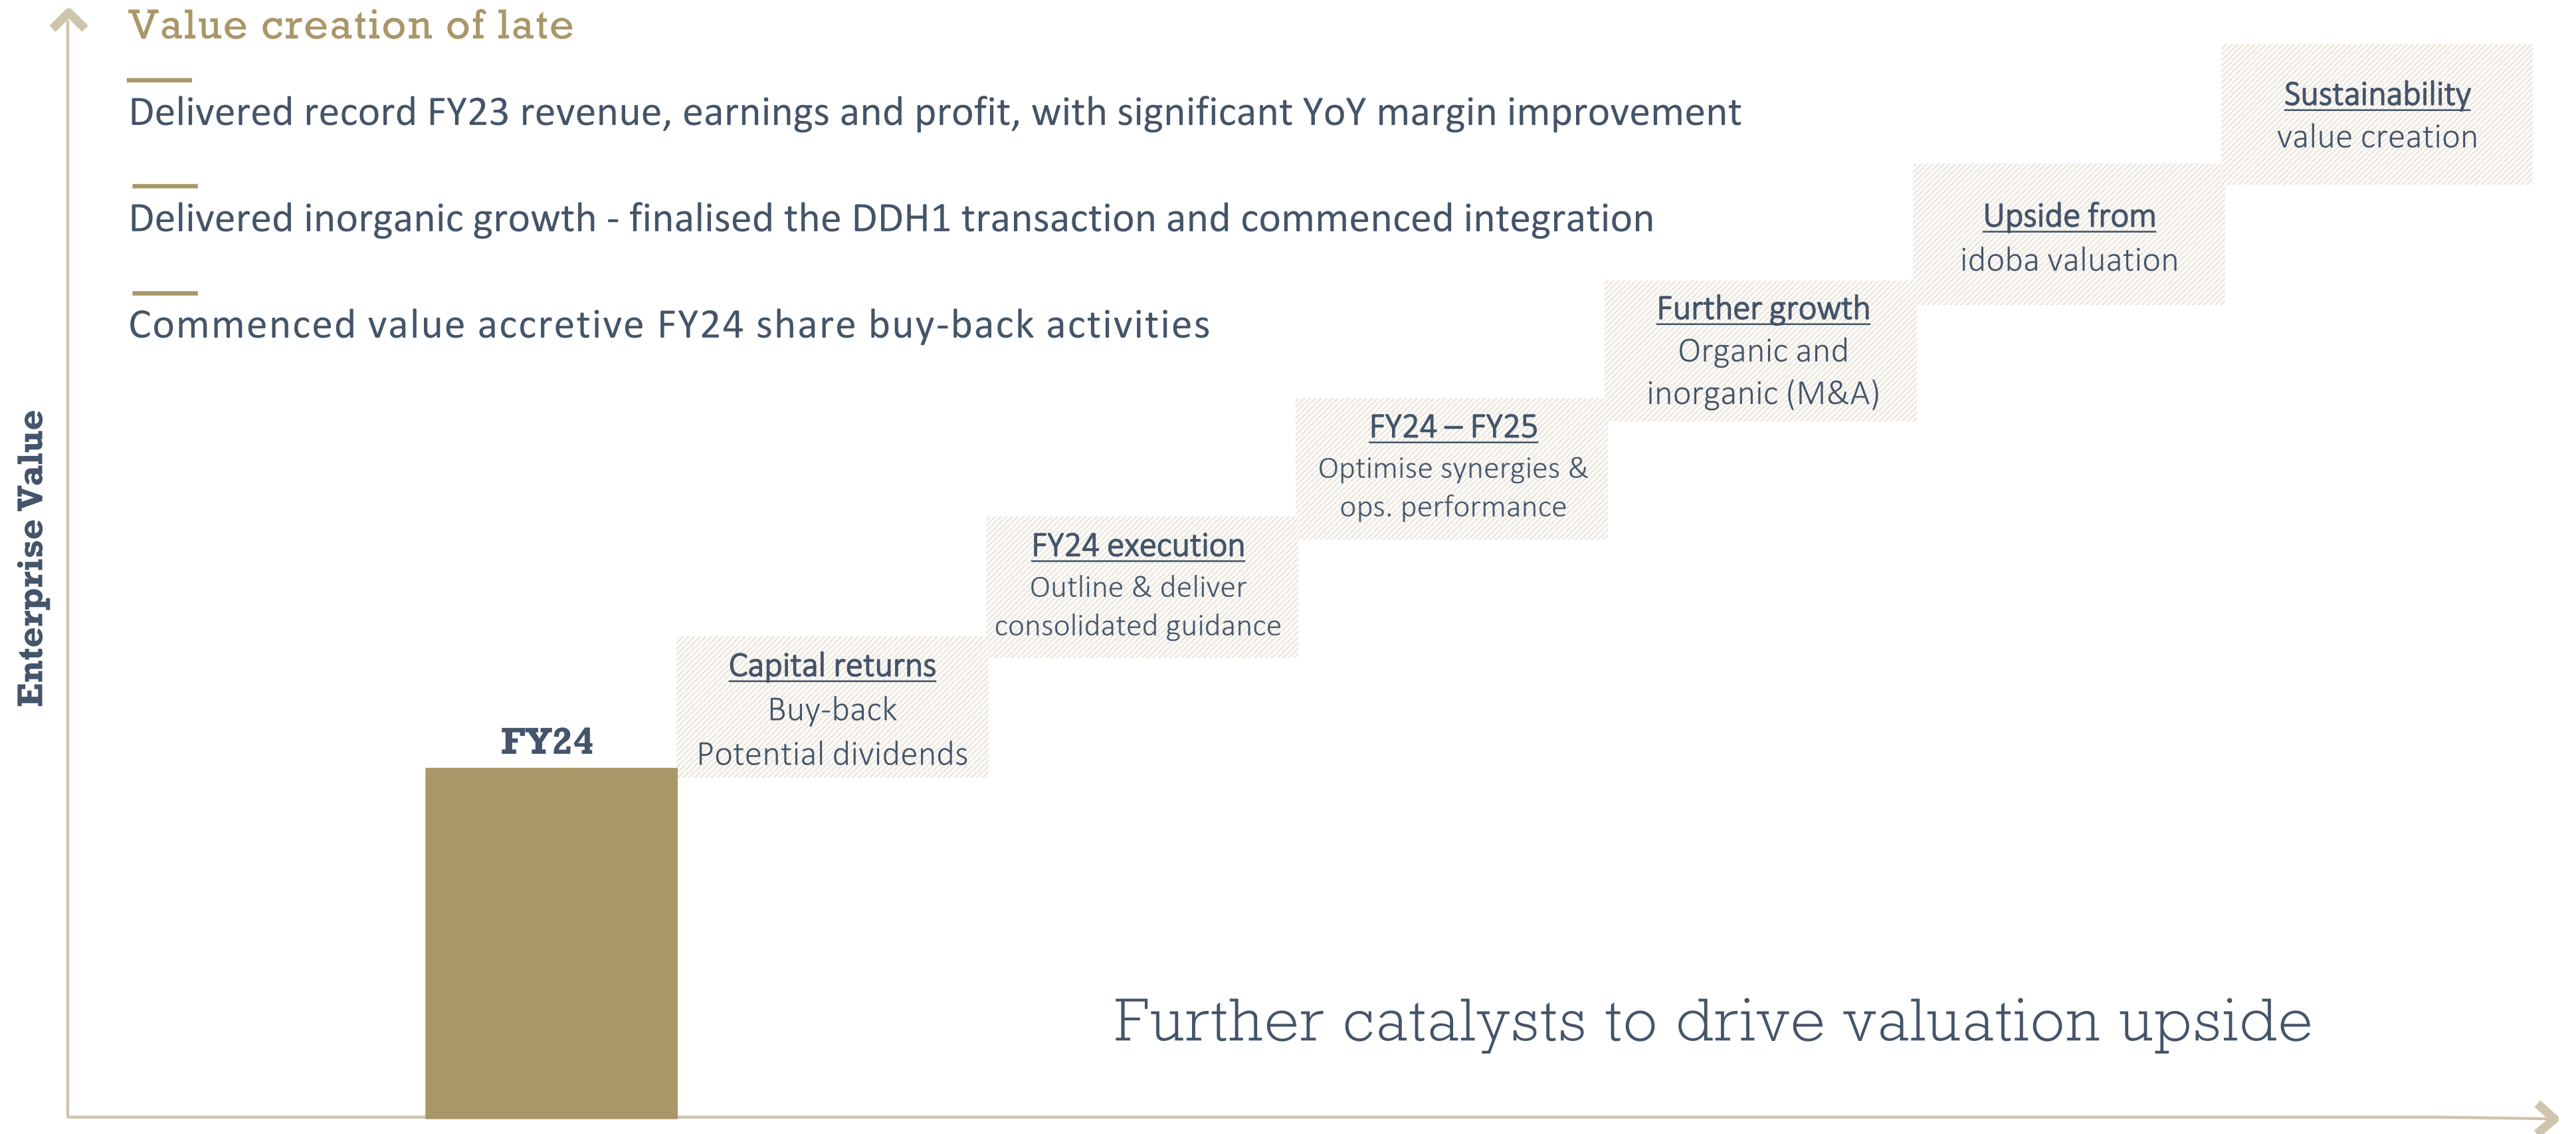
Value creation of late

Delivered record FY23 revenue, earnings and profit, with significant YoY margin improvement

Delivered inorganic growth - finalised the DDH1 transaction and commenced integration

Commenced value accretive FY24 share buy-back activities

Enterprise Value

FY24

Capital returns
Buy-back
Potential dividends

FY24 execution
Outline & deliver consolidated guidance

FY24 – FY25
Optimise synergies & ops. performance

Further growth
Organic and inorganic (M&A)

Upside from
idoba valuation

Sustainability
value creation

Further catalysts to drive valuation upside